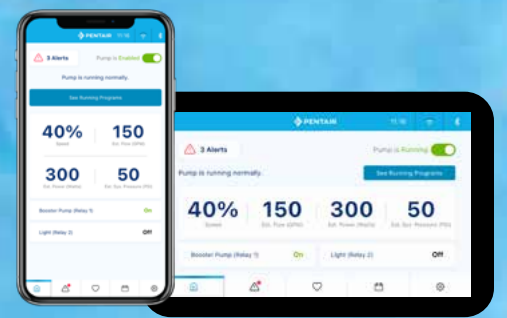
PENTAIR 11:16

3 Alerts

Pump is Enabled

Pump is running normally.

See Running Programs

40%
Speed

150
Est. Flow (GPM)

300
Est. Power (Watts)

50
Est. Sys. Pressure (PSI)

Booster Pump (Relay 1) On

Light (Relay 2) Off

PENTAIR 11:16

3 Alerts

Pump is Running

Pump is running normally.

See Running Programs

40%
Speed

150
Est. Flow (GPM)

300
Est. Power (Watts)

50
Est. Sys. Pressure (PSI)

Booster Pump (Relay 1) On

Light (Relay 2) Off